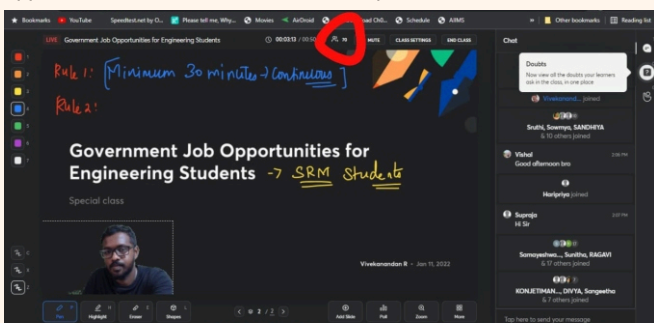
Bookmarks YouTube Speedtest.net by O... Please tell me, Why... Movies AirDroid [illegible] Schedule AIIMS » Other bookmarks Reading list

LIVE Government Job Opportunities for Engineering Students 00:03:13 / 00:50 70 MUTE CLASS SETTINGS END CLASS

Rule 1: [Minimum 30 minutes → Continuous]

Rule 2:

Government Job Opportunities for Engineering Students → SRM Students

Special class

Vivekanandan R • Jan 11, 2022

Pen Highlight Eraser Shapes 2 / 2 Add Slide Poll Zoom More

Chat

Doubts
Now see all the doubts your learners ask in the class, in one place

Vivekanand... joined

Sruthi, Sowmya, SANDHIYA & 10 others joined

Vishal
Good afternoon bro

Haripriya joined

Suprajo
Hi Sir

Somayeshwa..., Sunitha, RAGAVI & 17 others joined

KONJETIMAN..., DIVYA, Sangeetha & 7 others joined

Tap here to send your message